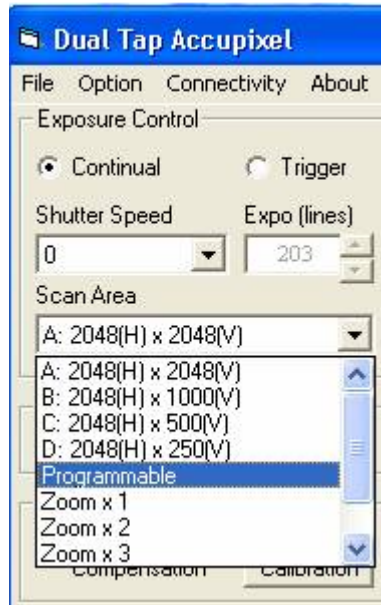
Dual Tap Accupixel

File Option Connectivity About

Exposure Control

Continual

Trigger

Shutter Speed

Expo (lines)

0

203

Scan Area

A: 2048(H) x 2048(V)

A: 2048(H) x 2048(V)
B: 2048(H) x 1000(V)
C: 2048(H) x 500(V)
D: 2048(H) x 250(V)
Programmable
Zoom x 1
Zoom x 2
Zoom x 3

Compensation

Calibration